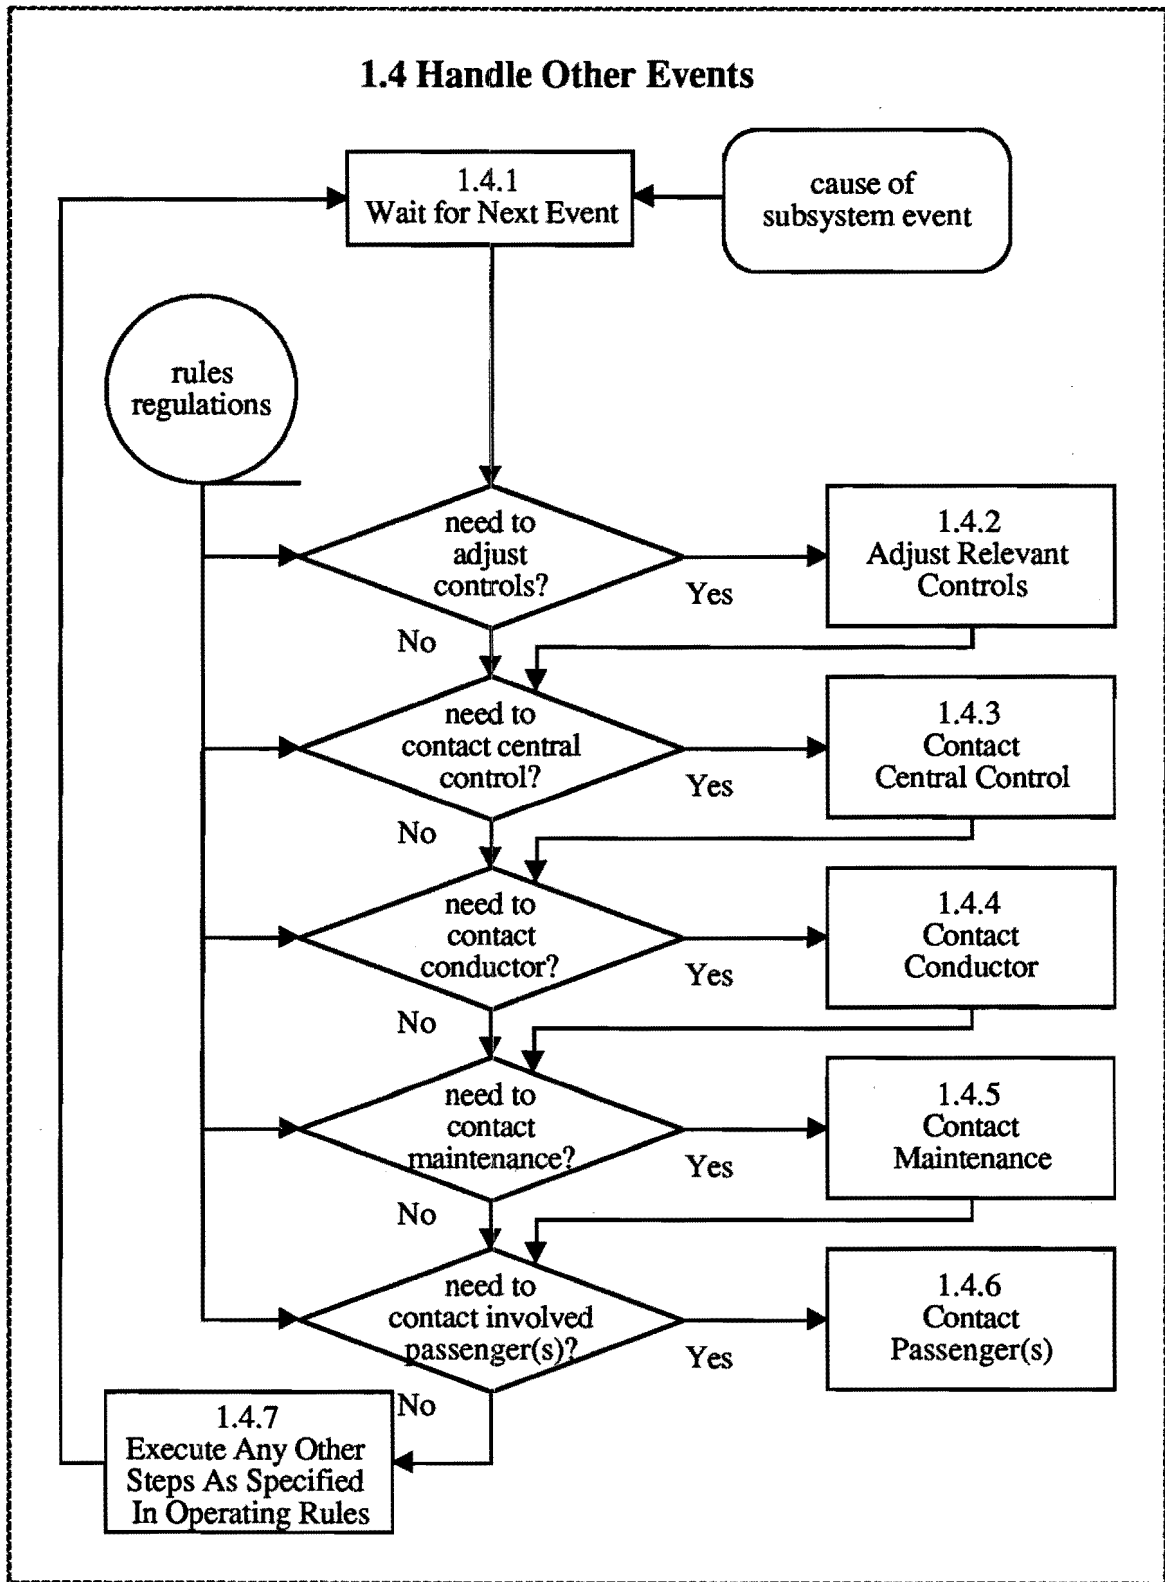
1.4 Handle Other Events

1.4.1
Wait for Next Event

cause of
subsystem event

rules
regulations

need to
adjust
controls?

Yes

1.4.2
Adjust Relevant
Controls

No

need to
contact central
control?

Yes

1.4.3
Contact
Central Control

No

need to
contact
conductor?

Yes

1.4.4
Contact
Conductor

No

need to
contact
maintenance?

Yes

1.4.5
Contact
Maintenance

No

need to
contact involved
passenger(s)?

Yes

1.4.6
Contact
Passenger(s)

No

1.4.7
Execute Any Other
Steps As Specified
In Operating Rules